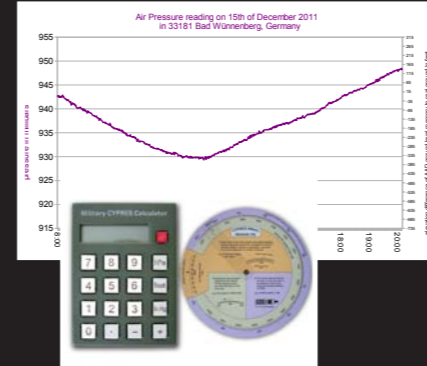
Air Pressure reading on 15th of December 2011
in 33181 Bad Wünnenberg, Germany

955
950
945
940
935
930
925
920
915

0:00
18:00
19:00
20:00

Military CYPRES Calculator

7 8 9 hPa
4 5 6 feet
1 2 3 km/g
0 . - +